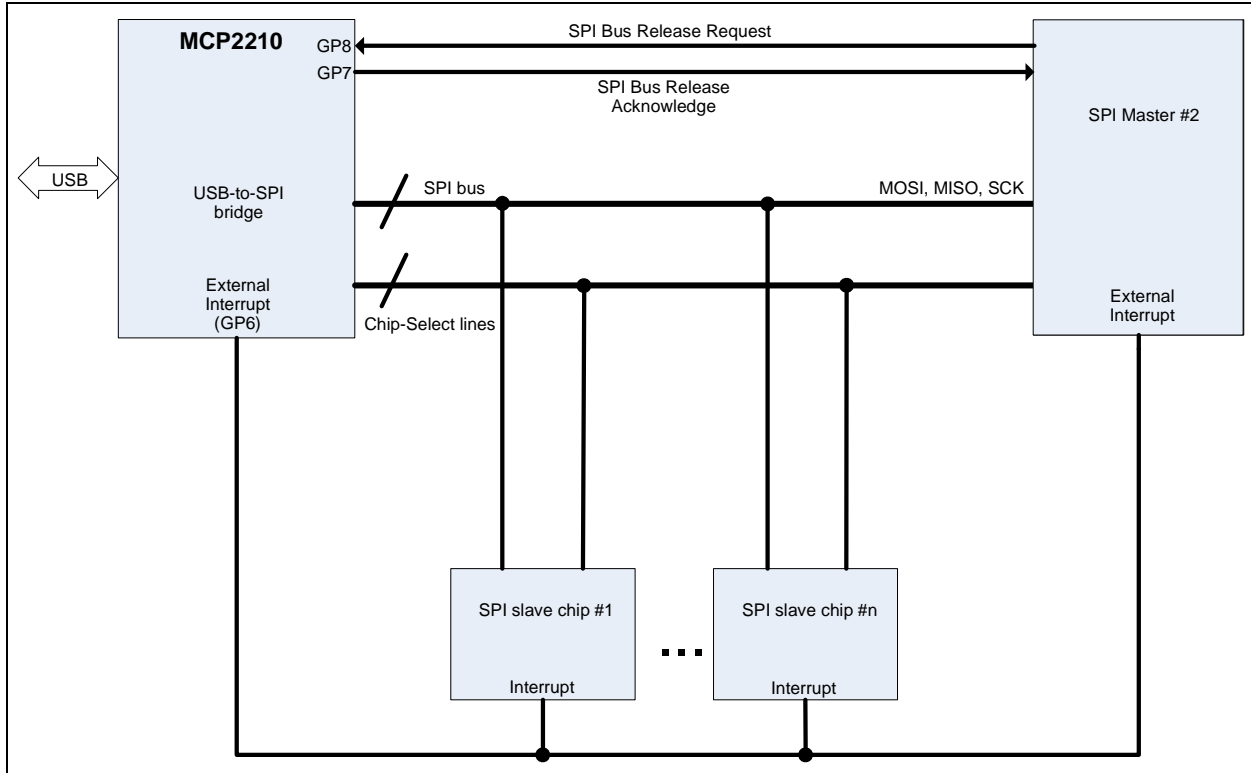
MCP2210
GP8
GP7
SPI Bus Release Request
SPI Bus Release Acknowledge
SPI Master #2
USB
USB-to-SPI bridge
SPI bus
MOSI, MISO, SCK
External Interrupt (GP6)
Chip-Select lines
External Interrupt
SPI slave chip #1
Interrupt
...
SPI slave chip #n
Interrupt